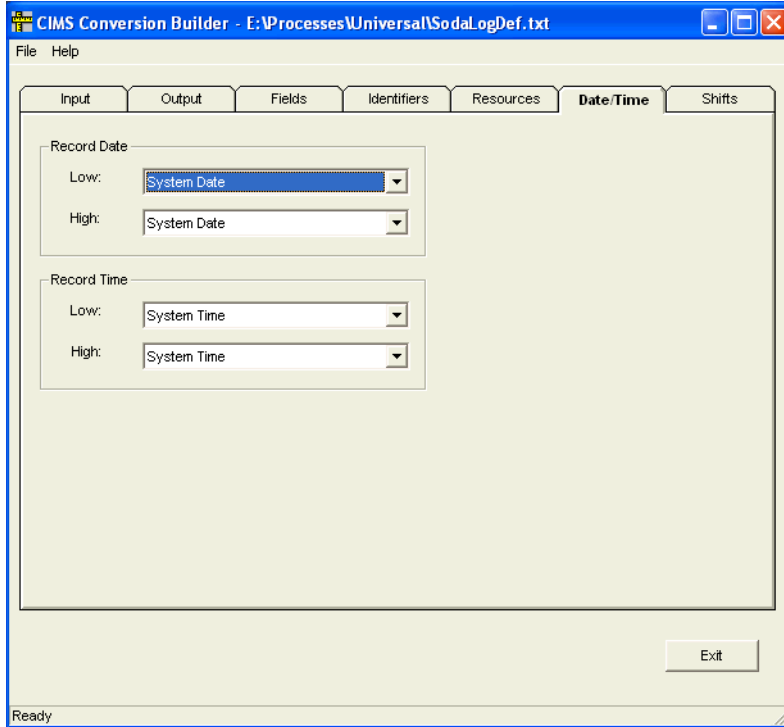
CIMS Conversion Builder - E:\Processes\Universal\SodaLogDef.txt

File Help

Input | Output | Fields | Identifiers | Resources | Date/Time | Shifts

Record Date
Low: System Date
High: System Date

Record Time
Low: System Time
High: System Time

Exit

Ready